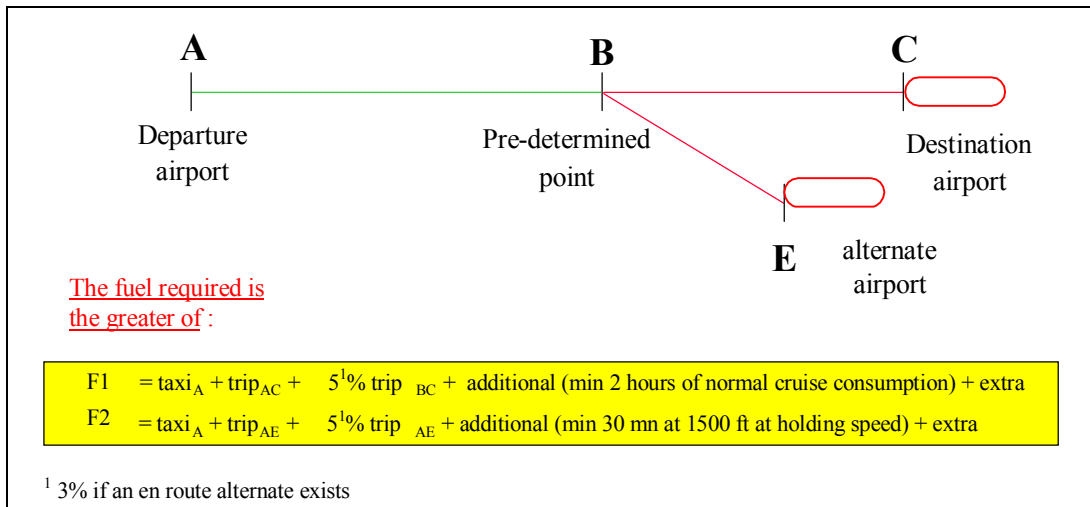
A

Departure airport

B

Pre-determined point

C

Destination airport

E

alternate airport

The fuel required is the greater of :

F1 $= \text{taxi}_A + \text{trip}_{AC} +$ $5^1$% trip $_{BC}$ + additional (min 2 hours of normal cruise consumption) + extra

F2 $= \text{taxi}_A + \text{trip}_{AE} +$ $5^1$% trip $_{AE}$ + additional (min 30 mn at 1500 ft at holding speed) + extra

$^1$ 3% if an en route alternate exists